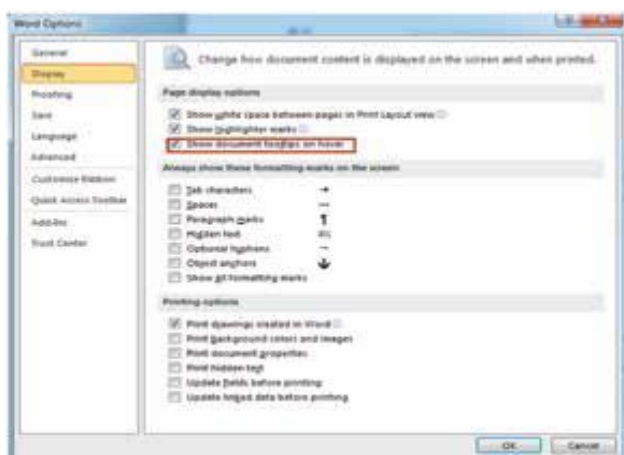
Word Options

General
Display
Proofing
Save
Language
Advanced
Customize Ribbon
Quick Access Toolbar
Add-Ins
Trust Center

Change how document content is displayed on the screen and when printed.

Page display options

Show white space between pages in Print Layout view
Show highlighter marks
Show document tooltips on hover

Always show these formatting marks on the screen

Tab characters →
Spaces ···
Paragraph marks ¶
Hidden text
Optional hyphens ¬
Object anchors
Show all formatting marks

Printing options

Print drawings created in Word
Print background colors and images
Print document properties
Print hidden text
Update fields before printing
Update linked data before printing

OK
Cancel